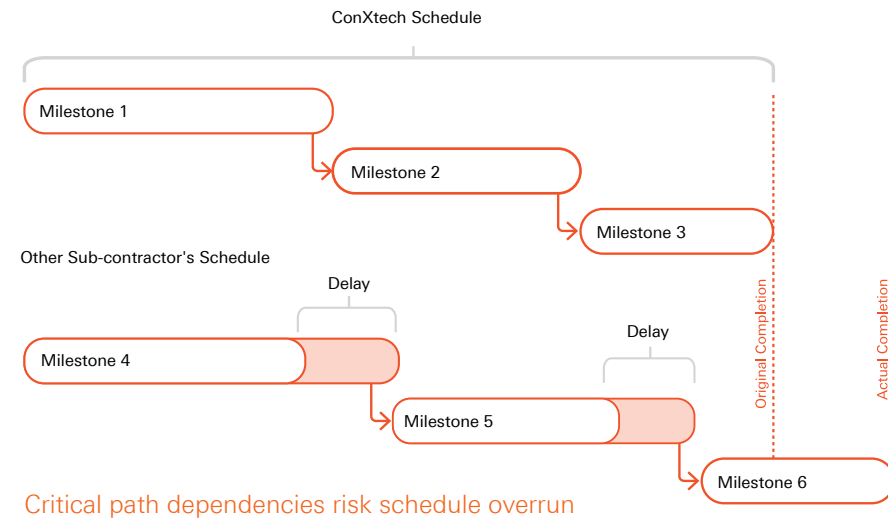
ConXtech Schedule

Milestone 1

Milestone 2

Milestone 3

Other Sub-contractor's Schedule

Delay

Milestone 4

Delay

Milestone 5

Milestone 6

Original Completion

Actual Completion

Critical path dependencies risk schedule overrun